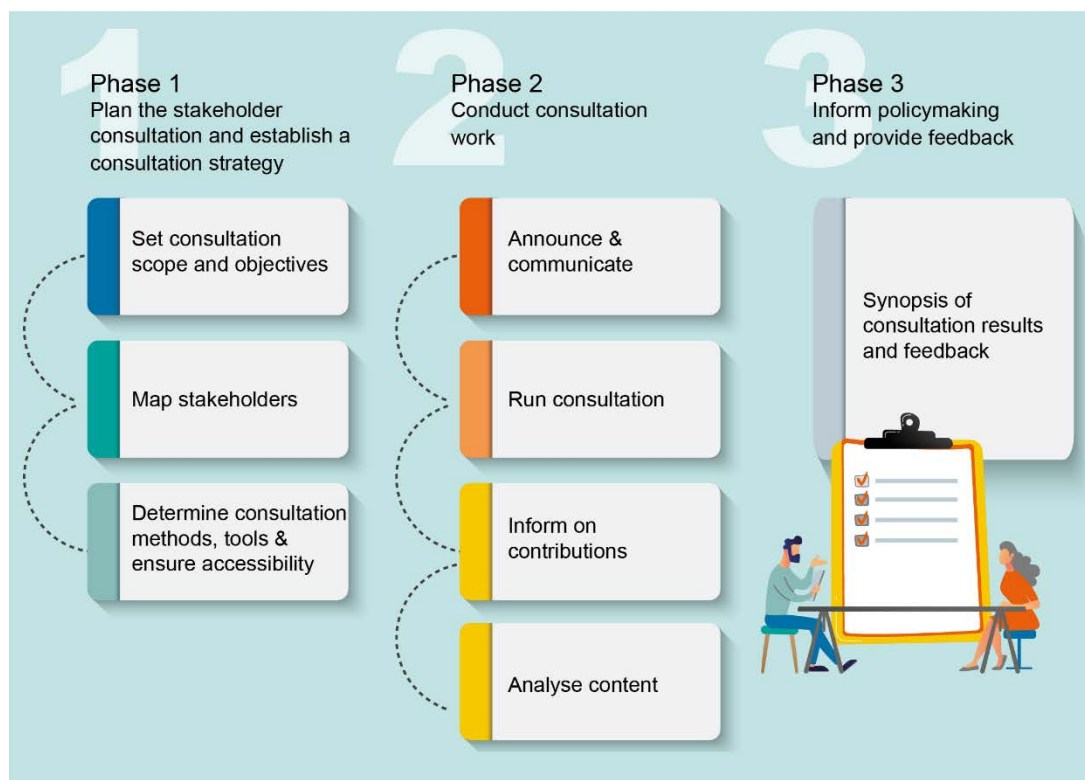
1
Phase 1
Plan the stakeholder consultation and establish a consultation strategy

Set consultation scope and objectives

Map stakeholders

Determine consultation methods, tools & ensure accessibility

2
Phase 2
Conduct consultation work

Announce & communicate

Run consultation

Inform on contributions

Analyse content

3
Phase 3
Inform policymaking and provide feedback

Synopsis of consultation results and feedback